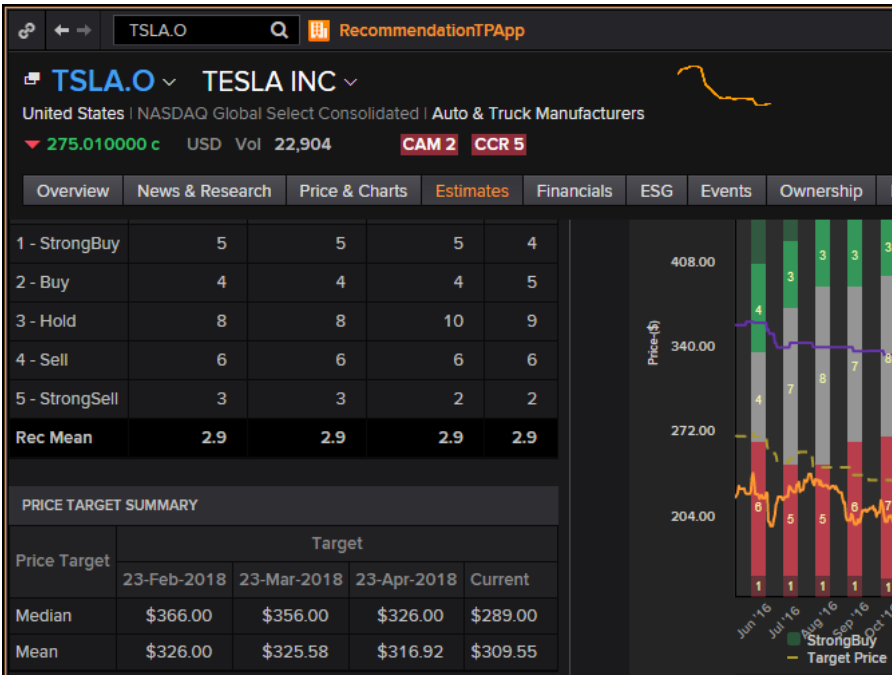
TSLA.O RecommendationTPApp

TSLA.O TESLA INC

United States | NASDAQ Global Select Consolidated | Auto & Truck Manufacturers

275.010000 c USD Vol 22,904 CAM 2 CCR 5

Overview News & Research Price & Charts Estimates Financials ESG Events Ownership

| 1 - StrongBuy | 5 | 5 | 5 | 4 |
|---|---|---|---|---|
| 2 - Buy | 4 | 4 | 4 | 5 |
| 3 - Hold | 8 | 8 | 10 | 9 |
| 4 - Sell | 6 | 6 | 6 | 6 |
| 5 - StrongSell | 3 | 3 | 2 | 2 |
| Rec Mean | 2.9 | 2.9 | 2.9 | 2.9 |

PRICE TARGET SUMMARY

| Price Target | Target | | | |
|---|---|---|---|---|
| | 23-Feb-2018 | 23-Mar-2018 | 23-Apr-2018 | Current |
| Median | $366.00 | $356.00 | $326.00 | $289.00 |
| Mean | $326.00 | $325.58 | $316.92 | $309.55 |

408.00
340.00
272.00
204.00
Price-($)
3 3 3 3
4 7 8 7
4
6 5 5 8 7
1 1 1 1 1
Jun '16 Jul '16 Aug '16 Sep '16 Oct '1
StrongBuy
Target Price